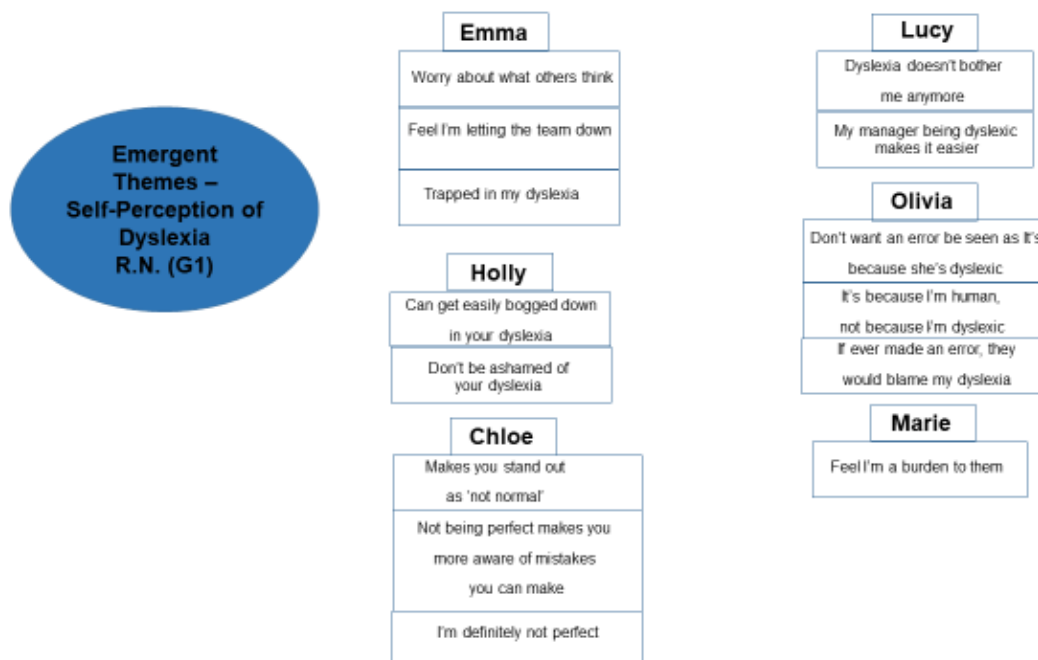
Emergent Themes – Self-Perception of Dyslexia R.N. (G1)

Emma

Worry about what others think

Feel I'm letting the team down

Trapped in my dyslexia

Holly

Can get easily bogged down in your dyslexia

Don't be ashamed of your dyslexia

Chloe

Makes you stand out as 'not normal'

Not being perfect makes you more aware of mistakes you can make

I'm definitely not perfect

Lucy

Dyslexia doesn't bother me anymore

My manager being dyslexic makes it easier

Olivia

Don't want an error be seen as it's because she's dyslexic

It's because I'm human, not because I'm dyslexic

If ever made an error, they would blame my dyslexia

Marie

Feel I'm a burden to them